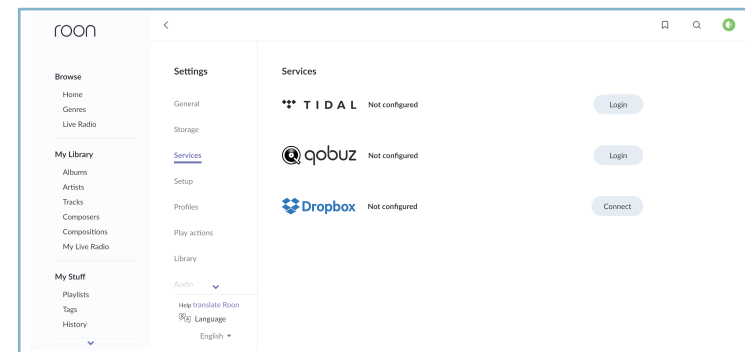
roon

Browse
Home
Genres
Live Radio

My Library
Albums
Artists
Tracks
Composers
Compositions
My Live Radio

My Stuff
Playlists
Tags
History

<

Settings
General
Storage
Services
Setup
Profiles
Play actions
Library
Audio

Help translate Roon
Language
English

Services

TIDAL Not configured Login

qobuz Not configured Login

Dropbox Not configured Connect